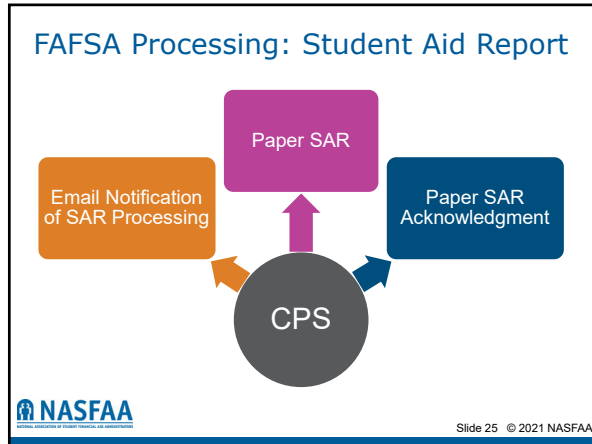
FAFSA Processing: Student Aid Report

Paper SAR

Email Notification of SAR Processing

Paper SAR Acknowledgment

CPS

NASFAA
NATIONAL ASSOCIATION OF STUDENT FINANCIAL AID ADMINISTRATORS

Slide 25 © 2021 NASFAA